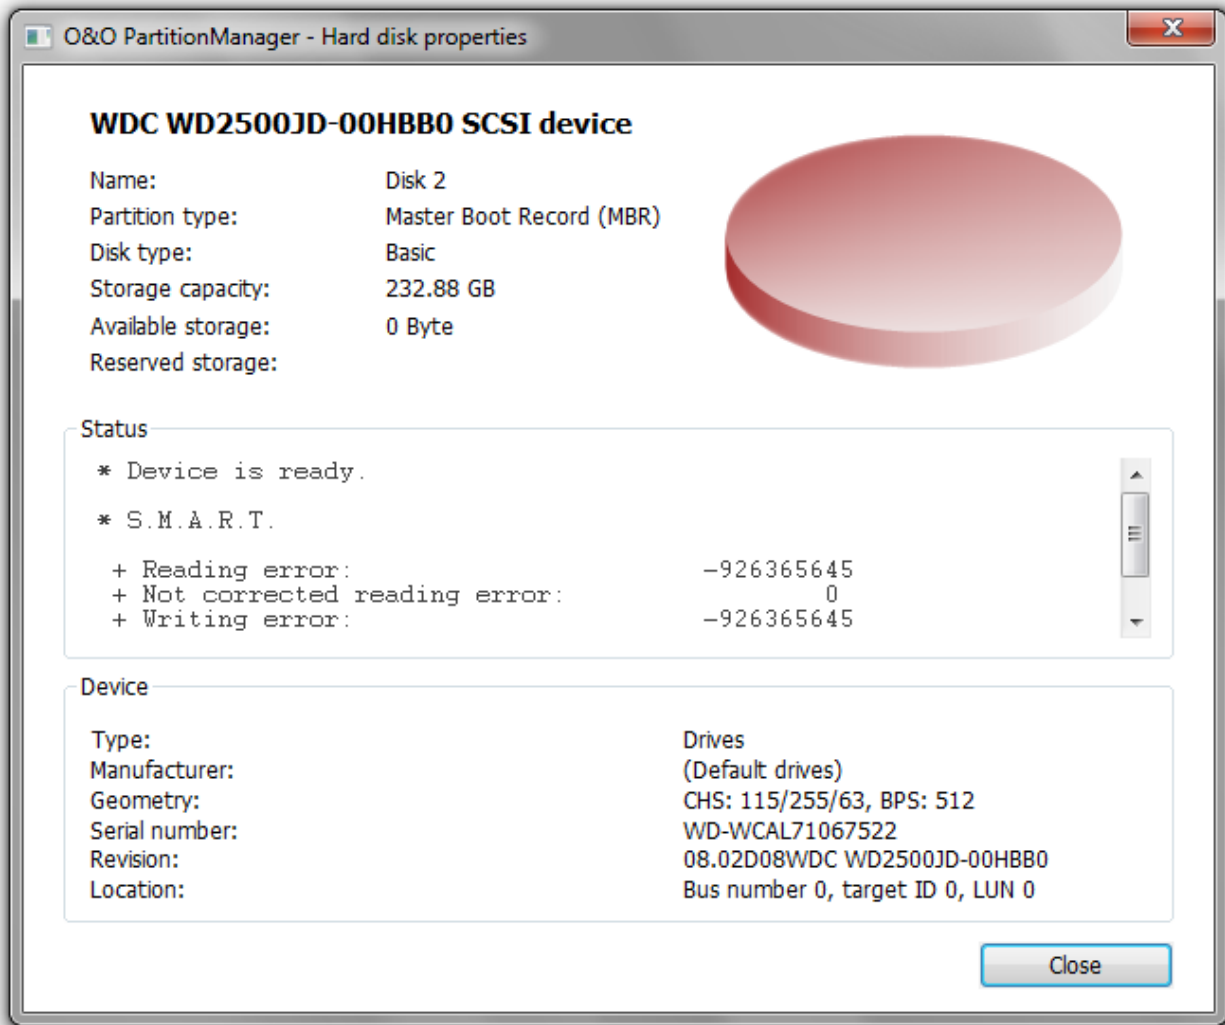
O&O PartitionManager - Hard disk properties

**WDC WD2500JD-00HBB0 SCSI device**

| | |
|---|---|
| Name: | Disk 2 |
| Partition type: | Master Boot Record (MBR) |
| Disk type: | Basic |
| Storage capacity: | 232.88 GB |
| Available storage: | 0 Byte |
| Reserved storage: | |

Status

\* Device is ready.

\* S.M.A.R.T.

+ Reading error: -926365645
+ Not corrected reading error: 0
+ Writing error: -926365645

Device

| | |
|---|---|
| Type: | Drives |
| Manufacturer: | (Default drives) |
| Geometry: | CHS: 115/255/63, BPS: 512 |
| Serial number: | WD-WCAL71067522 |
| Revision: | 08.02D08WDC WD2500JD-00HBB0 |
| Location: | Bus number 0, target ID 0, LUN 0 |

Close